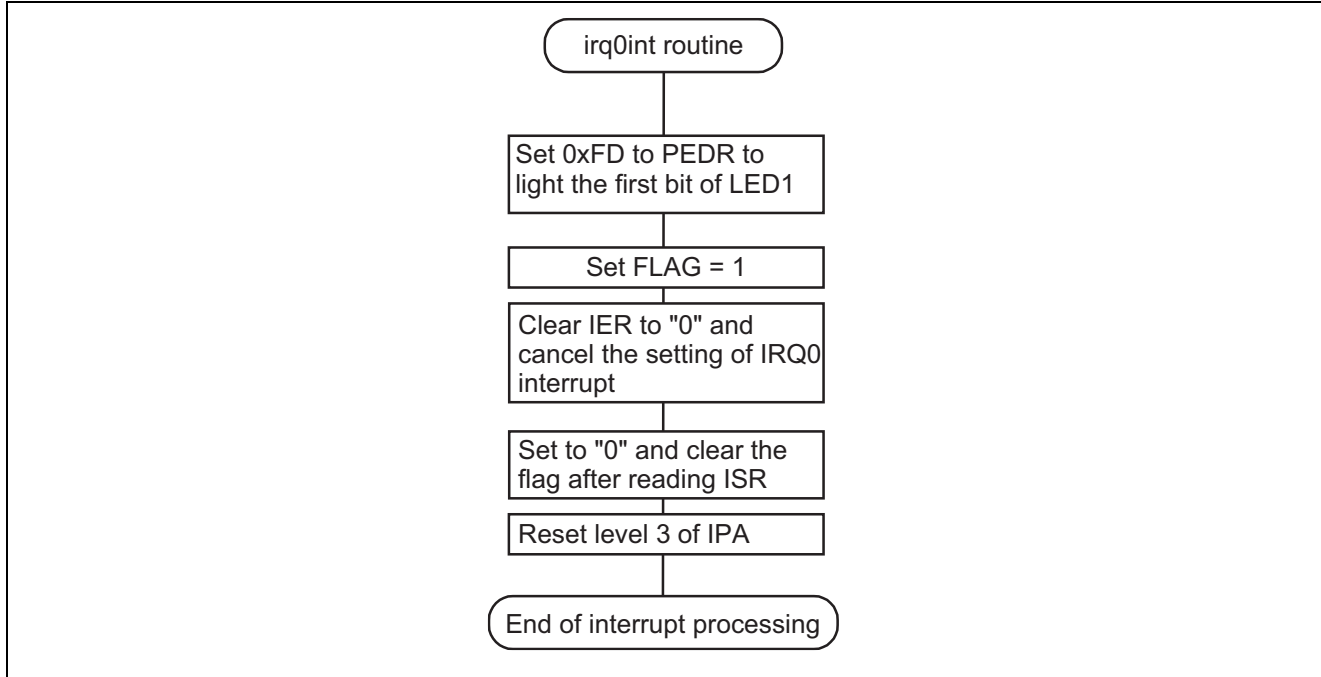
irq0int routine

Set 0xFD to PEDR to light the first bit of LED1

Set FLAG = 1

Clear IER to "0" and cancel the setting of IRQ0 interrupt

Set to "0" and clear the flag after reading ISR

Reset level 3 of IPA

End of interrupt processing